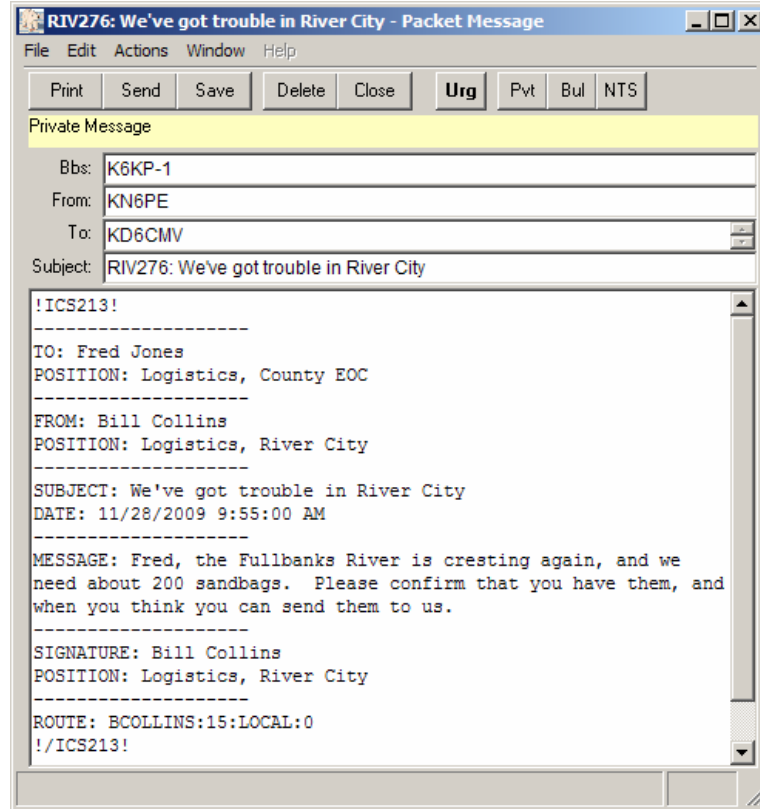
RIV276: We've got trouble in River City - Packet Message

File Edit Actions Window Help

Print Send Save Delete Close Urg Pvt Bul NTS

Private Message

Bbs: K6KP-1
From: KN6PE
To: KD6CMV
Subject: RIV276: We've got trouble in River City

!ICS213!
--------------------
TO: Fred Jones
POSITION: Logistics, County EOC
--------------------
FROM: Bill Collins
POSITION: Logistics, River City
--------------------
SUBJECT: We've got trouble in River City
DATE: 11/28/2009 9:55:00 AM
--------------------
MESSAGE: Fred, the Fullbanks River is cresting again, and we need about 200 sandbags. Please confirm that you have them, and when you think you can send them to us.
--------------------
SIGNATURE: Bill Collins
POSITION: Logistics, River City
--------------------
ROUTE: BCOLLINS:15:LOCAL:0
!/ICS213!